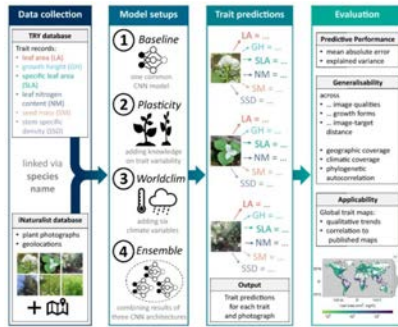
Data collection

TRY database

Trait records:
leaf area (LA)
growth height (GH)
specific leaf area (SLA)
leaf nitrogen content (NM)
seed mass (SM)
stem specific density (SSD)

linked via species name

iNaturalist database
• plant photographs
• geolocations

Model setups

1 Baseline
one common CNN model

2 Plasticity
adding knowledge on trait variability

3 Worldclim
adding 19 climate variables

4 Ensemble
combining results of three CNN architectures

Trait predictions

LA =
GH =
SLA =
NM =
SM =
SSD =

LA =
GH =
SLA =
NM =
SM =
SSD =

LA =
GH =
SLA =
NM =
SM =
SSD =

Output
Trait predictions for each trait and photograph

Evaluation

Predictive Performance
• mean absolute error
• explained variance

Generalisability
across
... image qualities
... growth forms
... image-target distance

• geographic coverage
• climatic coverage
• phylogenetic autocorrelation

Applicability
Global trait maps:
• qualitative trends
• correlation to published maps